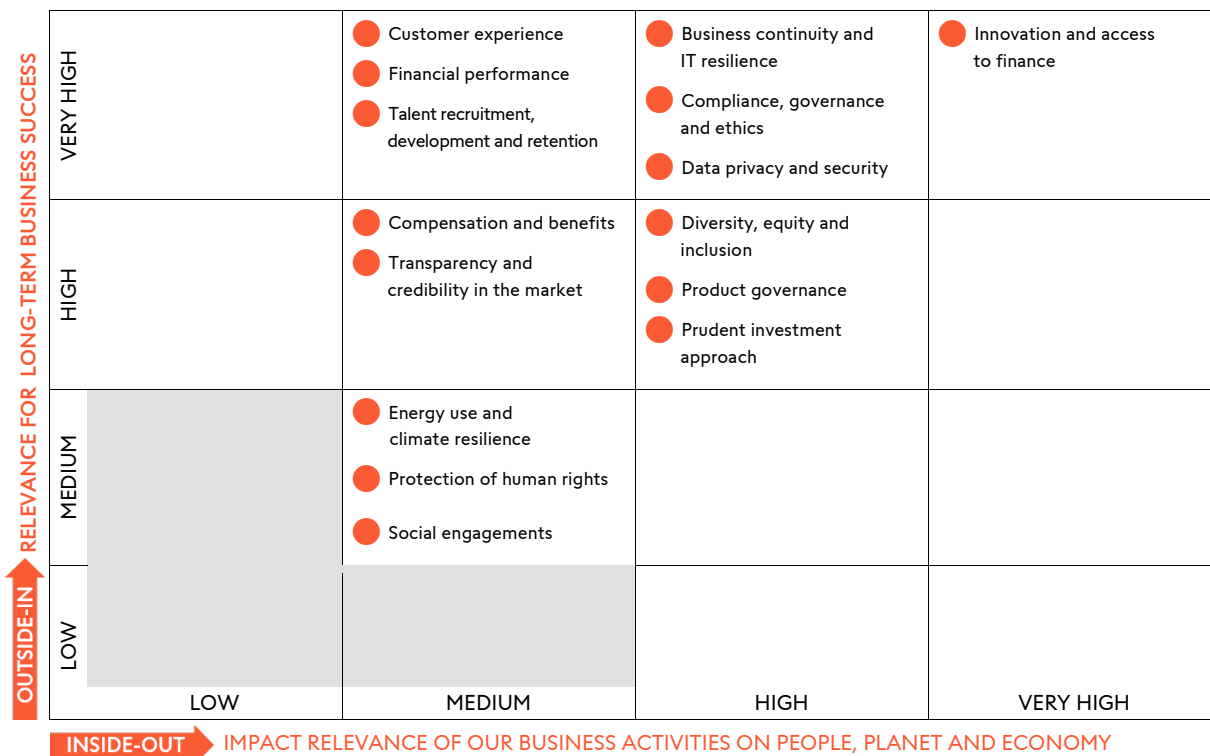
OUTSIDE-IN RELEVANCE FOR LONG-TERM BUSINESS SUCCESS

| | LOW | MEDIUM | HIGH | VERY HIGH |
|---|---|---|---|---|
| VERY HIGH | | Customer experience; Financial performance; Talent recruitment, development and retention | Business continuity and IT resilience; Compliance, governance and ethics; Data privacy and security | Innovation and access to finance |
| HIGH | | Compensation and benefits; Transparency and credibility in the market | Diversity, equity and inclusion; Product governance; Prudent investment approach | |
| MEDIUM | | Energy use and climate resilience; Protection of human rights; Social engagements | | |
| LOW | | | | |

INSIDE-OUT IMPACT RELEVANCE OF OUR BUSINESS ACTIVITIES ON PEOPLE, PLANET AND ECONOMY